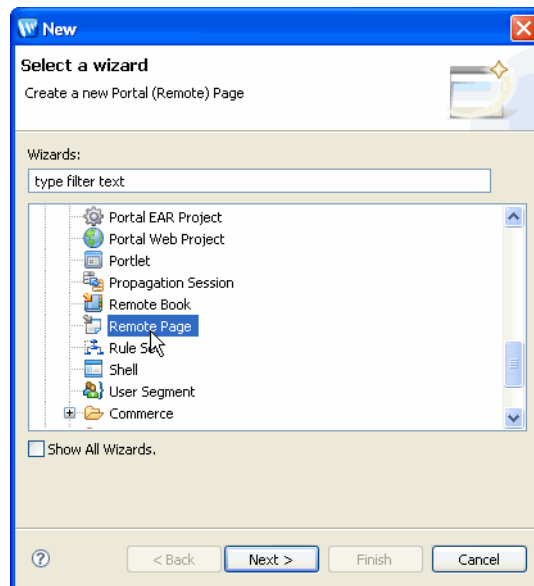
New

Select a wizard

Create a new Portal (Remote) Page

Wizards:

type filter text

Portal EAR Project
Portal Web Project
Portlet
Propagation Session
Remote Book
Remote Page
Rule S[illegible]
Shell
User Segment
Commerce

Show All Wizards.

?

< Back

Next >

Finish

Cancel